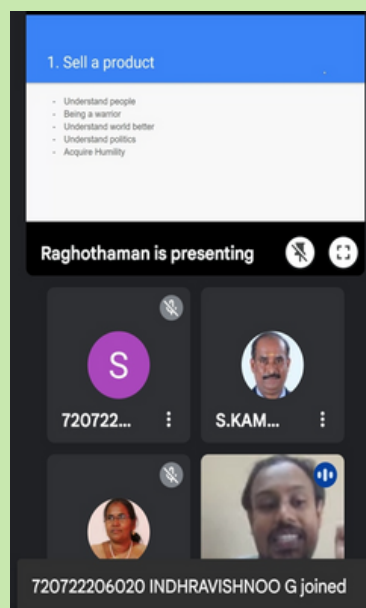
1. Sell a product

- Understand people
- Being a warrior
- Understand world better
- Understand politics
- Acquire Humility

Raghothaman is presenting

S

720722...

S.KAM...

720722206020 INDHRAVISHNOO G joined